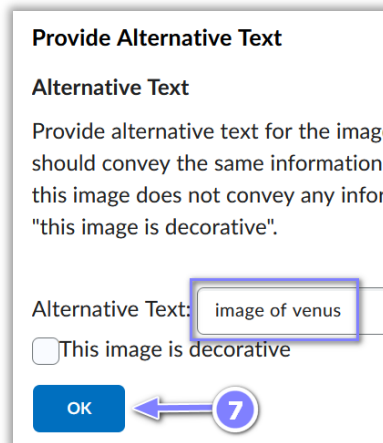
Provide Alternative Text

Alternative Text

Provide alternative text for the imag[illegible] should convey the same information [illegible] this image does not convey any infor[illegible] "this image is decorative".

Alternative Text: image of venus

This image is decorative

OK

7